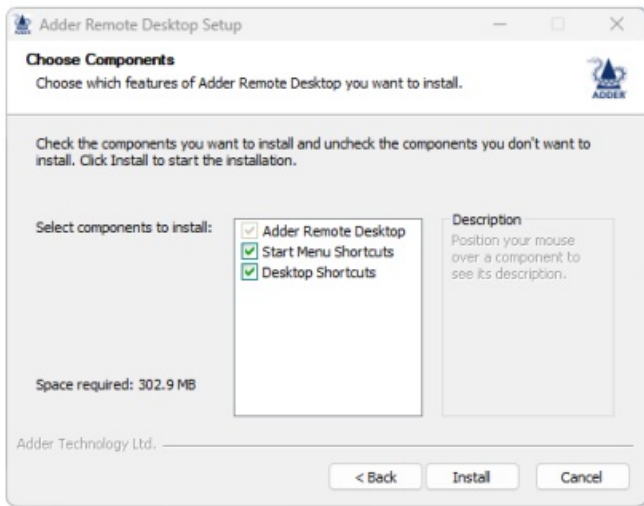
Adder Remote Desktop Setup

Choose Components
Choose which features of Adder Remote Desktop you want to install.

ADDER

Check the components you want to install and uncheck the components you don't want to install. Click Install to start the installation.

Select components to install:

Adder Remote Desktop
Start Menu Shortcuts
Desktop Shortcuts

Description
Position your mouse over a component to see its description.

Space required: 302.9 MB

Adder Technology Ltd.

< Back
Install
Cancel